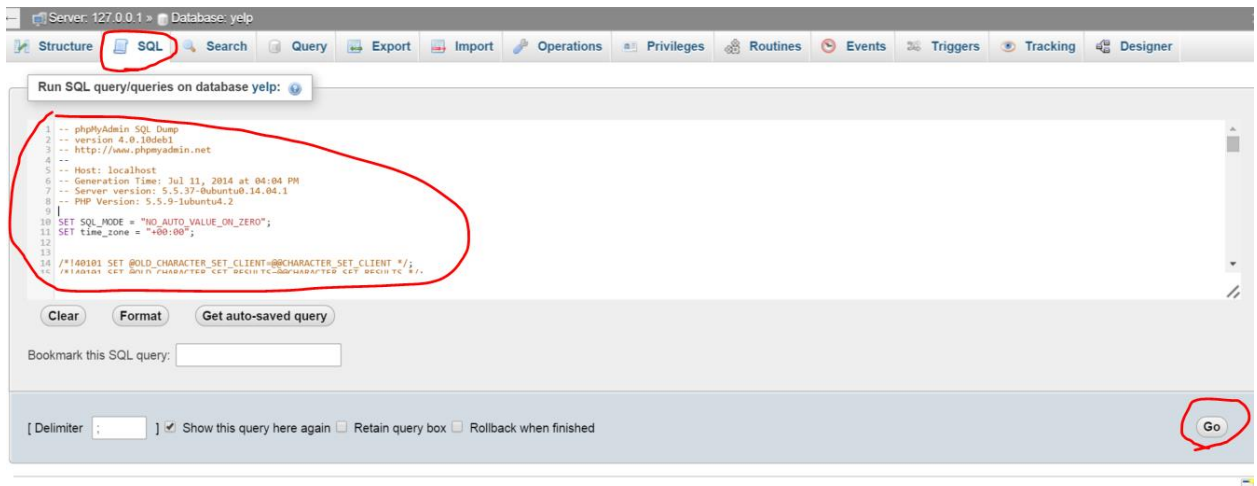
Server: 127.0.0.1 » Database: yelp

Structure SQL Search Query Export Import Operations Privileges Routines Events Triggers Tracking Designer

Run SQL query/queries on database yelp:

1 -- phpMyAdmin SQL Dump
2 -- version 4.0.10deb1
3 -- http://www.phpmyadmin.net
4 --
5 -- Host: localhost
6 -- Generation Time: Jul 11, 2014 at 04:04 PM
7 -- Server version: 5.5.37-0ubuntu0.14.04.1
8 -- PHP Version: 5.5.9-1ubuntu4.2
9
10 SET SQL_MODE = "NO_AUTO_VALUE_ON_ZERO";
11 SET time_zone = "+00:00";
12
13
14 /*!40101 SET @OLD_CHARACTER_SET_CLIENT=@@CHARACTER_SET_CLIENT */;
15 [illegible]

Clear Format Get auto-saved query

Bookmark this SQL query:

[ Delimiter ; ] Show this query here again Retain query box Rollback when finished

Go